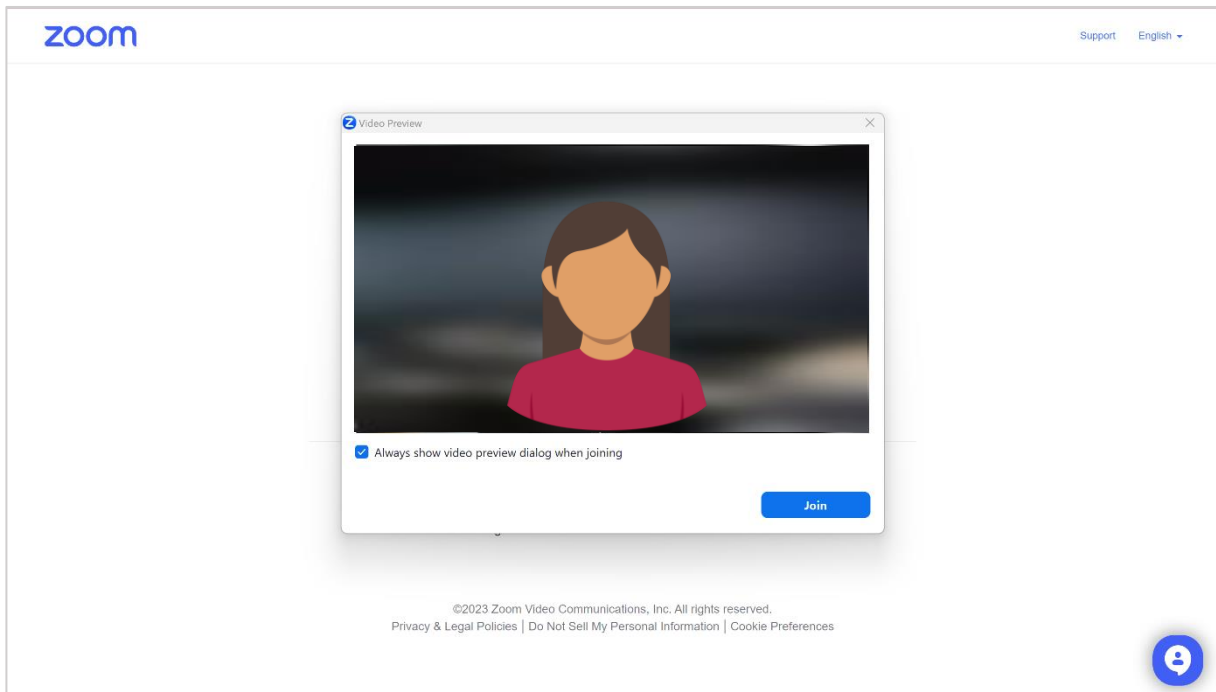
zoom

Support English

Video Preview

Always show video preview dialog when joining

Join

©2023 Zoom Video Communications, Inc. All rights reserved.
Privacy & Legal Policies | Do Not Sell My Personal Information | Cookie Preferences